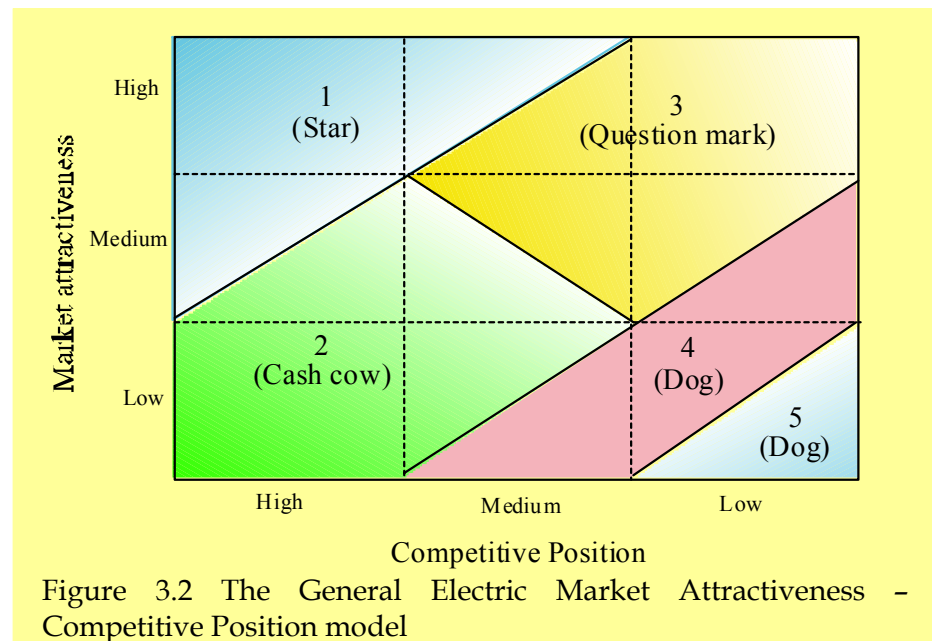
Market attractiveness

High

Medium

Low

1
(Star)

3
(Question mark)

2
(Cash cow)

4
(Dog)

5
(Dog)

High

Medium

Low

Competitive Position

Figure 3.2 The General Electric Market Attractiveness – Competitive Position model